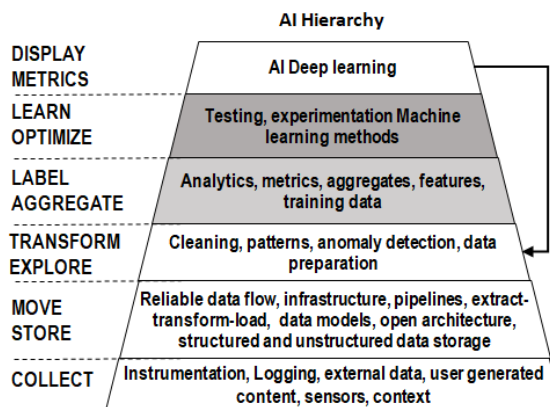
AI Hierarchy

DISPLAY METRICS

AI Deep learning

LEARN OPTIMIZE

Testing, experimentation Machine learning methods

LABEL AGGREGATE

Analytics, metrics, aggregates, features, training data

TRANSFORM EXPLORE

Cleaning, patterns, anomaly detection, data preparation

MOVE STORE

Reliable data flow, infrastructure, pipelines, extract-transform-load, data models, open architecture, structured and unstructured data storage

COLLECT

Instrumentation, Logging, external data, user generated content, sensors, context